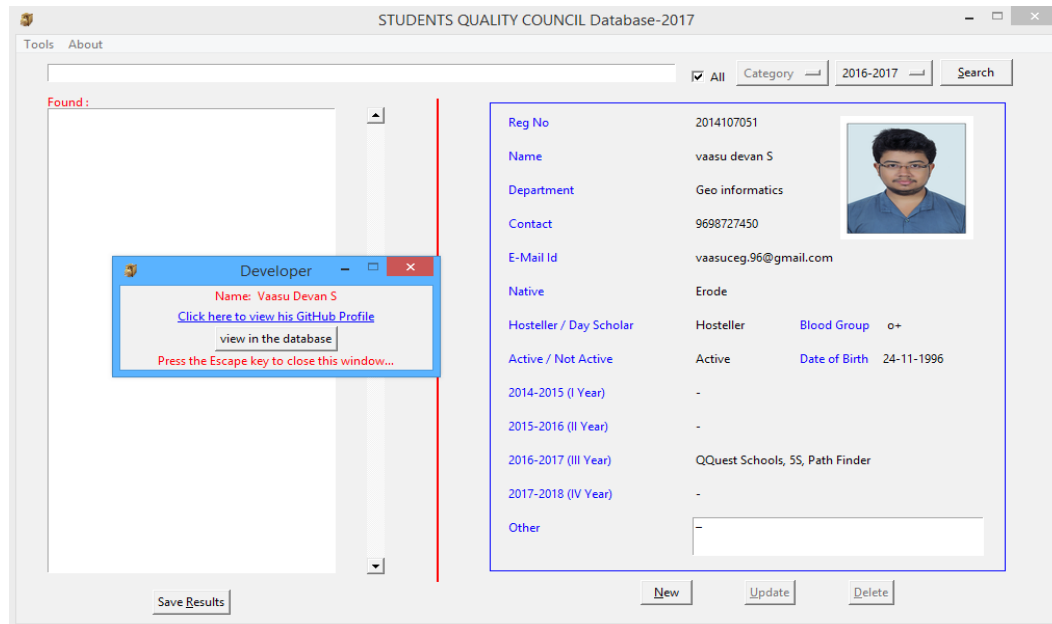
STUDENTS QUALITY COUNCIL Database-2017

Tools About

All Category 2016-2017 Search

Found :

Developer

Name: Vaasu Devan S

Click here to view his GitHub Profile

view in the database

Press the Escape key to close this window...

Save Results

Reg No 2014107051

Name vaasu devan S

Department Geo informatics

Contact 9698727450

E-Mail Id vaasuceg.96@gmail.com

Native Erode

Hosteller / Day Scholar Hosteller Blood Group o+

Active / Not Active Active Date of Birth 24-11-1996

2014-2015 (I Year) -

2015-2016 (II Year) -

2016-2017 (III Year) QQuest Schools, 5S, Path Finder

2017-2018 (IV Year) -

Other –

New Update Delete